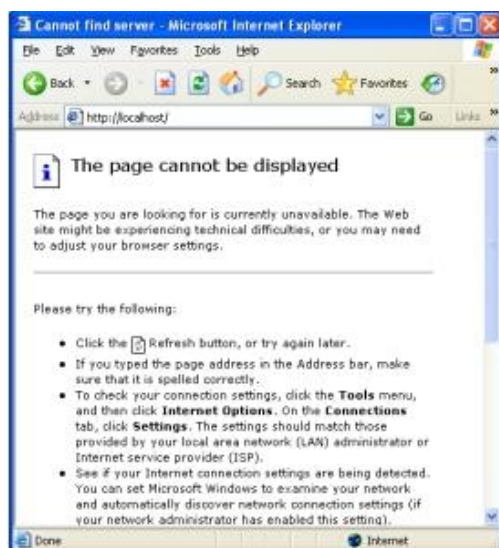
Cannot find server - Microsoft Internet Explorer

File Edit View Favorites Tools Help

Back Search Favorites

Address http://localhost/ Go Links

The page cannot be displayed

The page you are looking for is currently unavailable. The Web site might be experiencing technical difficulties, or you may need to adjust your browser settings.

Please try the following:

- Click the Refresh button, or try again later.
- If you typed the page address in the Address bar, make sure that it is spelled correctly.
- To check your connection settings, click the **Tools** menu, and then click **Internet Options**. On the **Connections** tab, click **Settings**. The settings should match those provided by your local area network (LAN) administrator or Internet service provider (ISP).
- See if your Internet connection settings are being detected. You can set Microsoft Windows to examine your network and automatically discover network connection settings (if your network administrator has enabled this setting).

Done Internet